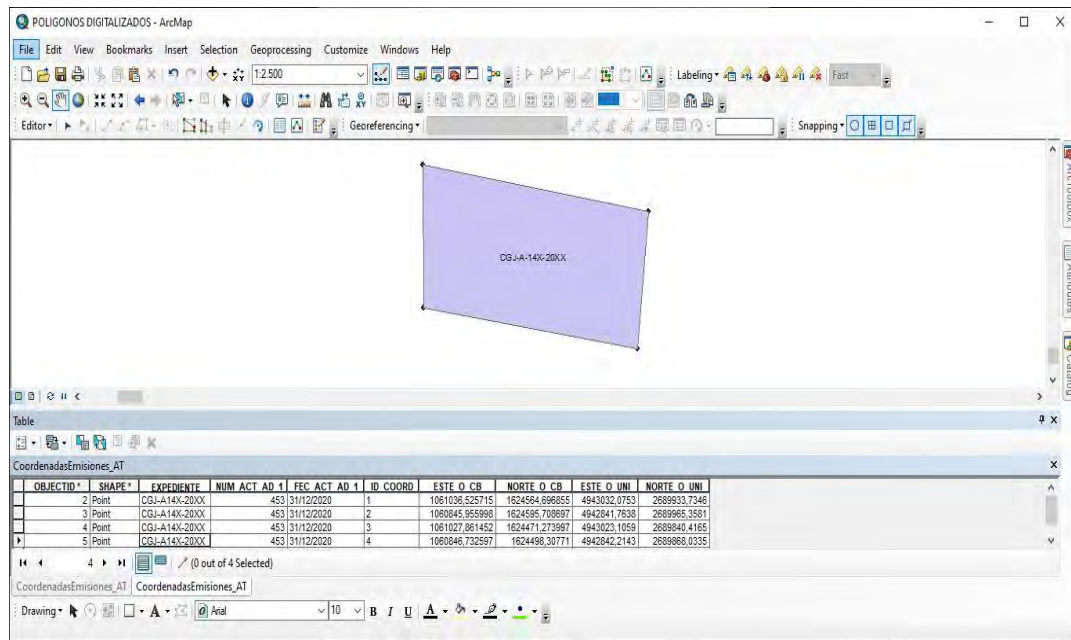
POLIGONOS DIGITALIZADOS - ArcMap

File Edit View Bookmarks Insert Selection Geoprocessing Customize Windows Help

1:2.500

Labeling Fast

Editor Georeferencing Snapping

CGJ-A-14X-20XX

Table

CoordenadasEmisiones_AT

| OBJECTID * | SHAPE * | EXPEDIENTE | NUM ACT AD 1 | FEC ACT AD 1 | ID COORD | ESTE O CB | NORTE O CB | ESTE O UNI | NORTE O UNI |
|---|---|---|---|---|---|---|---|---|---|
| 2 | Point | CGJ-A14X-20XX | 453 | 31/12/2020 | 1 | 1061036,525715 | 1624564,696855 | 4943032,0753 | 2689933,7346 |
| 3 | Point | CGJ-A14X-20XX | 453 | 31/12/2020 | 2 | 1060845,955998 | 1624595,708697 | 4942841,7638 | 2689965,3581 |
| 4 | Point | CGJ-A14X-20XX | 453 | 31/12/2020 | 3 | 1061027,861452 | 1624471,273997 | 4943023,1059 | 2689840,4165 |
| 5 | Point | CGJ-A14X-20XX | 453 | 31/12/2020 | 4 | 1060846,732597 | 1624498,30771 | 4942842,2143 | 2689868,0335 |

4 (0 out of 4 Selected)

CoordenadasEmisiones_AT CoordenadasEmisiones_AT

Drawing Arial 10 B I U